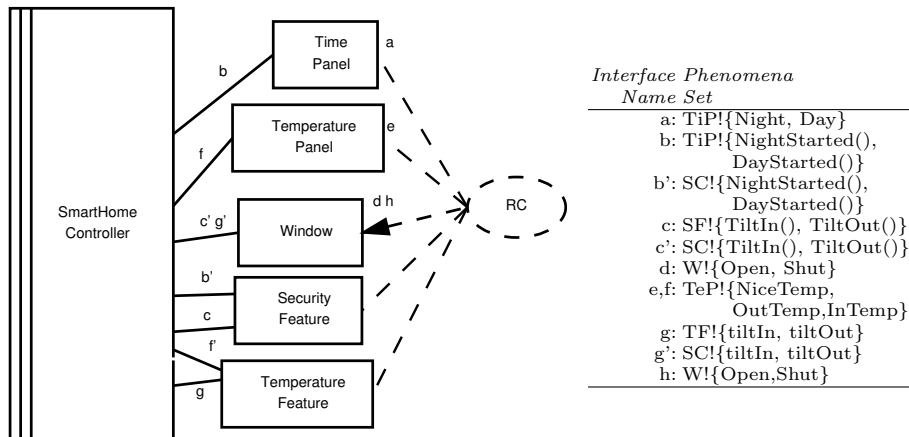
Time Panel

a

b

Temperature Panel

e

f

SmartHome Controller

c' g'

d h

Window

RC

b'

Security Feature

c

f'

Temperature Feature

g

| Interface Name | Phenomena Set |
|---|---|
| a: | TiP!{Night, Day} |
| b: | TiP!{NightStarted(), DayStarted()} |
| b': | SC!{NightStarted(), DayStarted()} |
| c: | SF!{TiltIn(), TiltOut()} |
| c': | SC!{TiltIn(), TiltOut()} |
| d: | W!{Open, Shut} |
| e,f: | TeP!{NiceTemp, OutTemp,InTemp} |
| g: | TF!{tiltIn, tiltOut} |
| g': | SC!{tiltIn, tiltOut} |
| h: | W!{Open,Shut} |